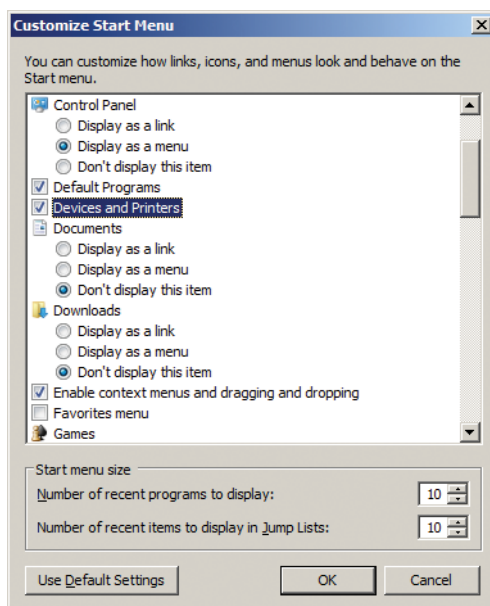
Customize Start Menu

You can customize how links, icons, and menus look and behave on the Start menu.

Control Panel
Display as a link
Display as a menu
Don't display this item
Default Programs
Devices and Printers
Documents
Display as a link
Display as a menu
Don't display this item
Downloads
Display as a link
Display as a menu
Don't display this item
Enable context menus and dragging and dropping
Favorites menu
Games

Start menu size
Number of recent programs to display: 10
Number of recent items to display in Jump Lists: 10

Use Default Settings
OK
Cancel